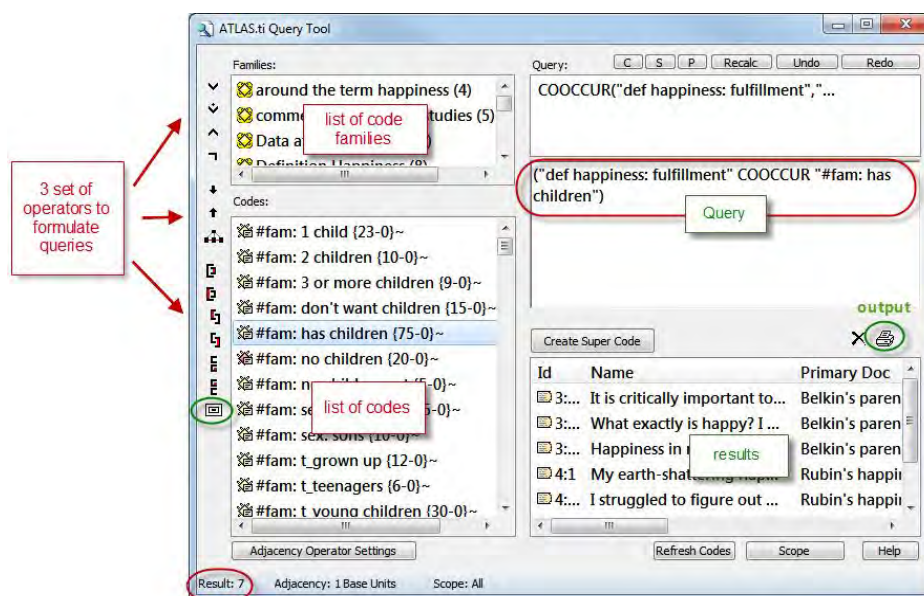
ATLAS.ti Query Tool

Families:
around the term happiness (4)
comme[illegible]studies (5)
Data a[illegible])
Definition Happiness (8)

list of code families

Query:
C S P Recalc Undo Redo
COOCCUR("def happiness: fulfillment","...

("def happiness: fulfillment" COOCCUR "#fam: has children")

Query

3 set of operators to formulate queries

Codes:
#fam: 1 child {23-0}~
#fam: 2 children {10-0}~
#fam: 3 or more children {9-0}~
#fam: don't want children {15-0}~
#fam: has children {75-0}~
#fam: no children {20-0}~
#fam: n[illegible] {6-0}~
#fam: se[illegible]-0}~
#fam: sex: sons {10-0}~
#fam: t_grown up {12-0}~
#fam: t_teenagers {6-0}~
#fam: t_young children {30-0}~

list of codes

output

Create Super Code

| Id | Name | Primary Doc |
|---|---|---|
| 3:... | It is critically important to... | Belkin's paren |
| 3:... | What exactly is happy? I ... | Belkin's paren |
| 3:... | Happiness in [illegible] | Belkin's paren |
| 4:1 | My earth-shattering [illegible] | Rubin's happi |
| 4:... | I struggled to figure out ... | Rubin's happi |

results

Adjacency Operator Settings
Refresh Codes Scope Help

Result: 7 Adjacency: 1 Base Units Scope: All